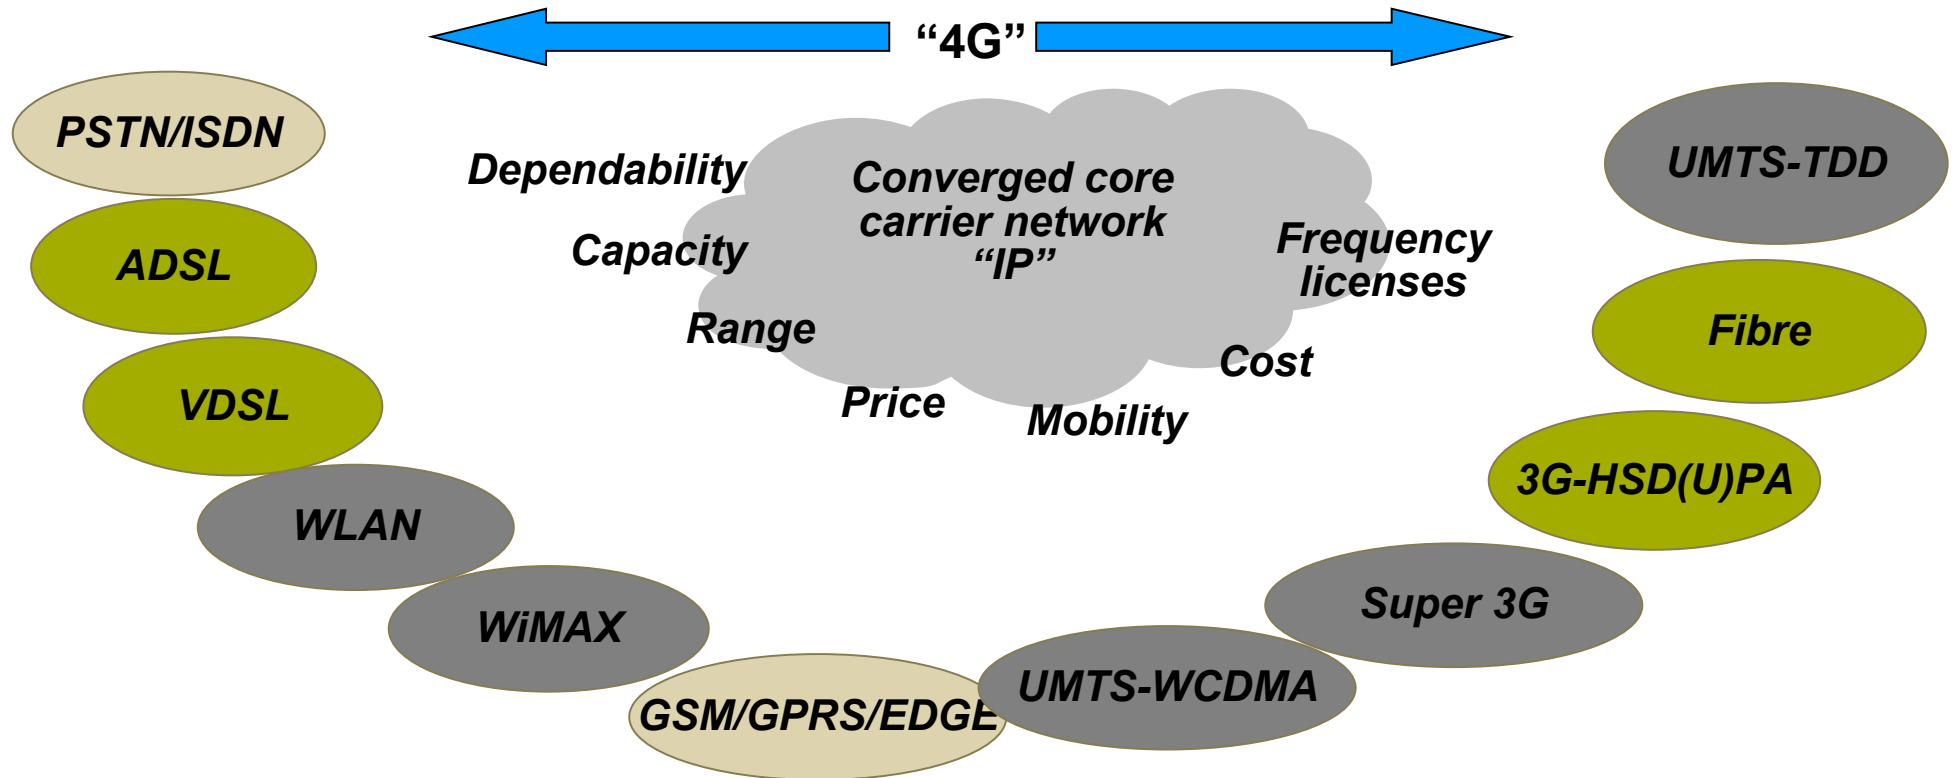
“4G”

PSTN/ISDN

ADSL

VDSL

WLAN

WiMAX

GSM/GPRS/EDGE

UMTS-WCDMA

Super 3G

3G-HSD(U)PA

Fibre

UMTS-TDD

Dependability

Capacity

Range

Price

Mobility

Cost

Frequency licenses

Converged core carrier network “IP”